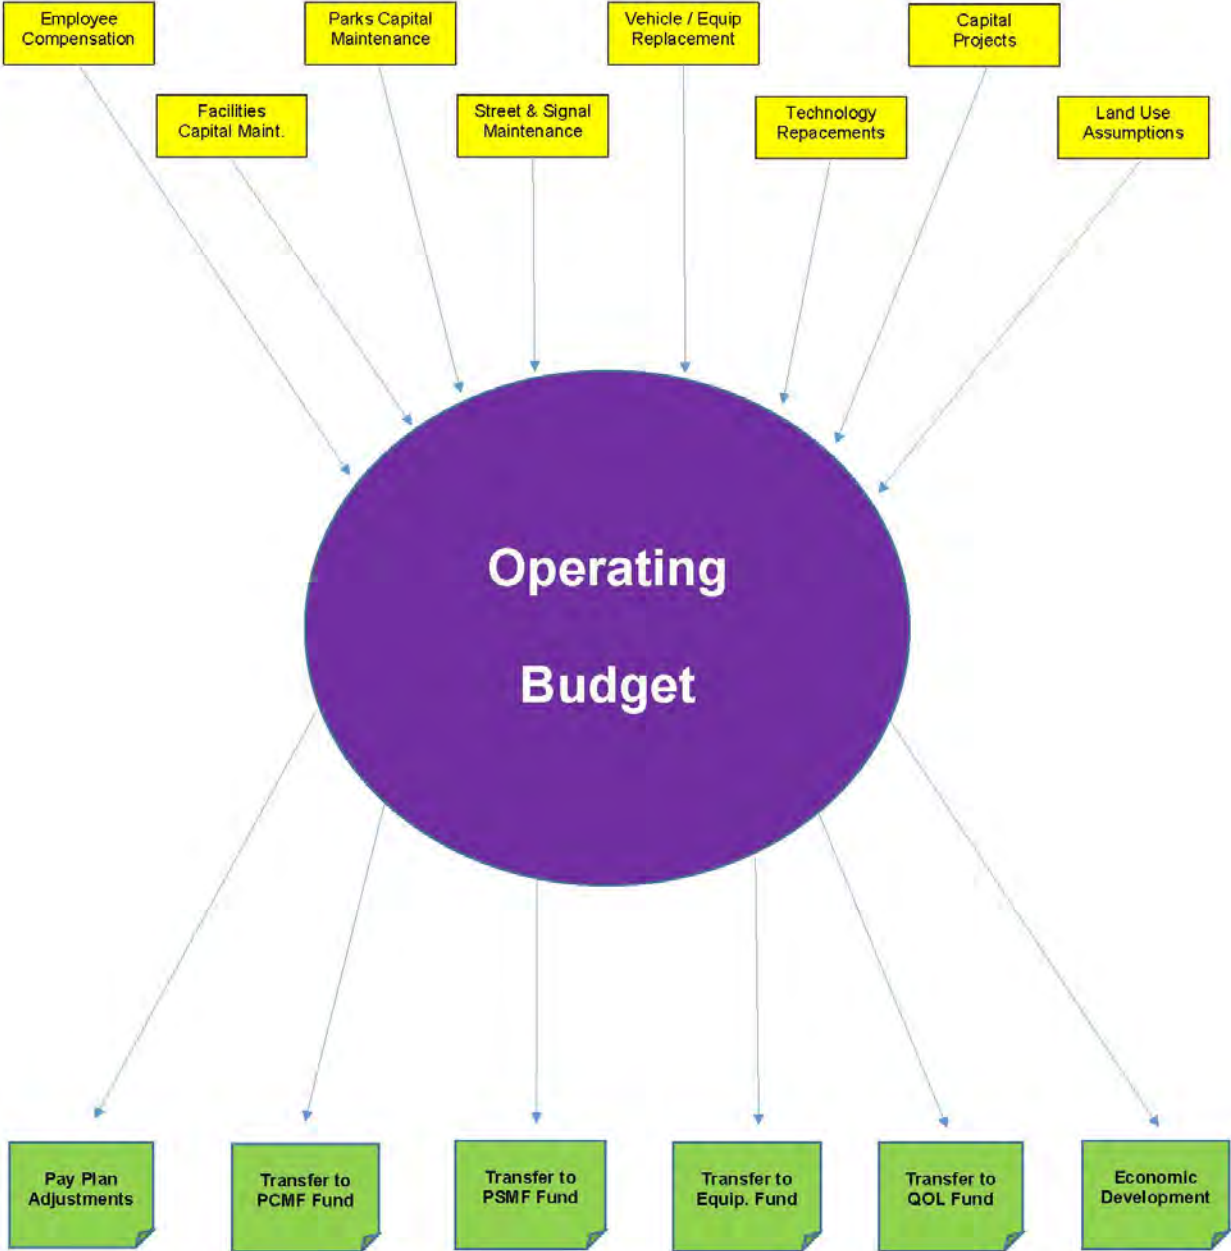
Employee Compensation

Parks Capital Maintenance

Vehicle / Equip Replacement

Capital Projects

Facilities Capital Maint.

Street & Signal Maintenance

Technology Repacements

Land Use Assumptions

Operating Budget

Pay Plan Adjustments

Transfer to PCMF Fund

Transfer to PSMF Fund

Transfer to Equip. Fund

Transfer to QOL Fund

Economic Development